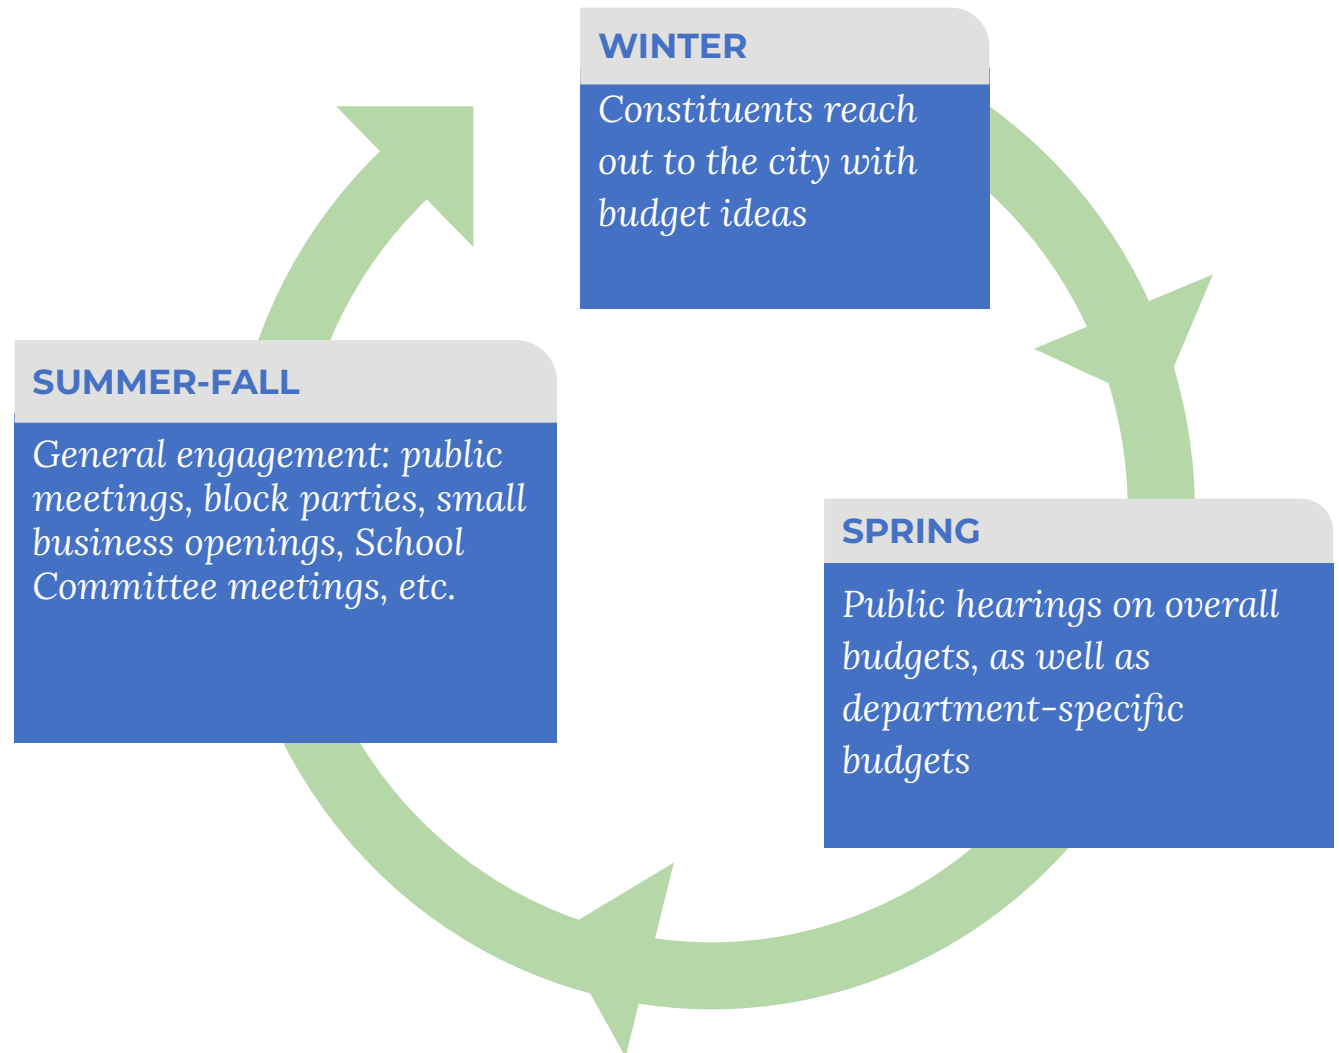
WINTER

Constituents reach out to the city with budget ideas

SPRING

Public hearings on overall budgets, as well as department-specific budgets

SUMMER-FALL

General engagement: public meetings, block parties, small business openings, School Committee meetings, etc.